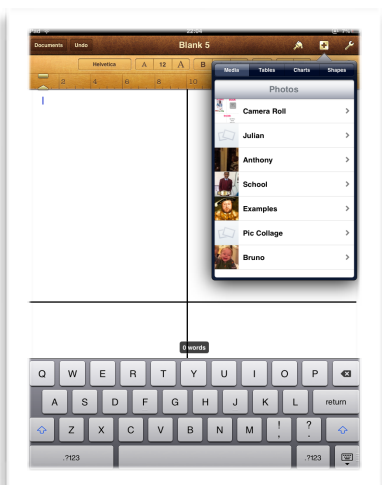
22:04

Documents Undo Blank 5

Helvetica A 12 A B

2 4 6 8 10

Media Tables Charts Shapes

Photos

Camera Roll >

Julian >

Anthony >

School >

Examples >

Pic Collage >

Bruno >

0 words

Q W E R T Y U I O P

A S D F G H J K L return

Z X C V B N M ! , ? .

.?123 .?123